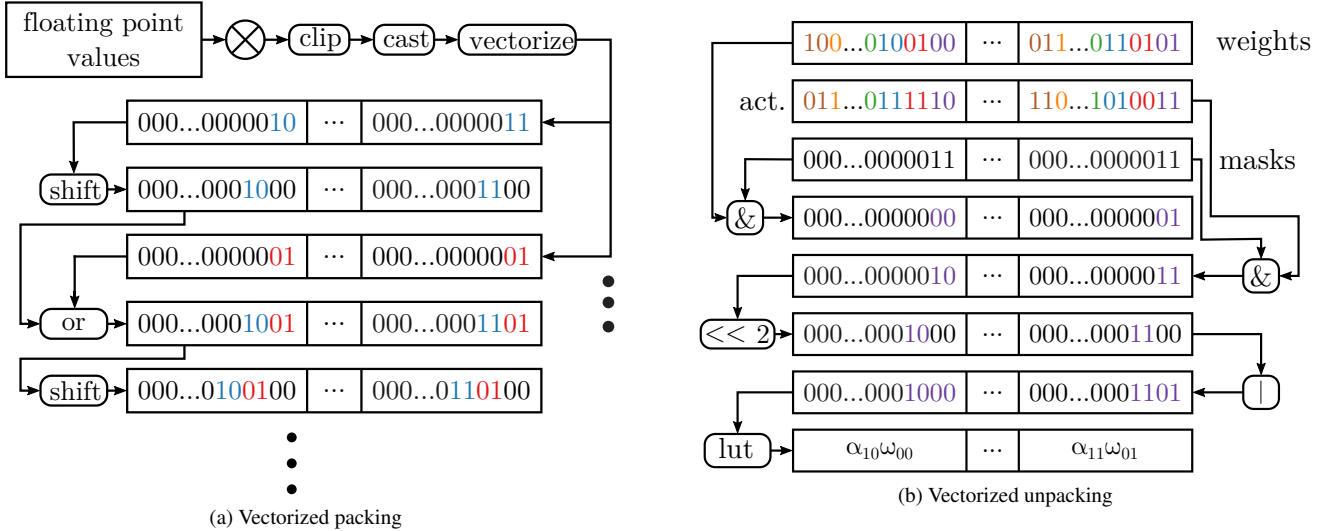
floating point values

clip

cast

vectorize

| 000...0000010 | ··· | 000...0000011 |
|---|---|---|

shift

| 000...0001000 | ··· | 000...0001100 |
|---|---|---|

| 000...0000001 | ··· | 000...0000001 |
|---|---|---|

or

| 000...0001001 | ··· | 000...0001101 |
|---|---|---|

shift

| 000...0100100 | ··· | 000...0110100 |
|---|---|---|

(a) Vectorized packing

| 100...0100100 | ··· | 011...0110101 |
|---|---|---|

weights

act.

| 011...0111110 | ··· | 110...1010011 |
|---|---|---|

| 000...0000011 | ··· | 000...0000011 |
|---|---|---|

masks

&

| 000...0000000 | ··· | 000...0000001 |
|---|---|---|

| 000...0000010 | ··· | 000...0000011 |
|---|---|---|

&

<< 2

| 000...0001000 | ··· | 000...0001100 |
|---|---|---|

| 000...0001000 | ··· | 000...0001101 |
|---|---|---|

|

lut

| $\alpha_{10}\omega_{00}$ | ··· | $\alpha_{11}\omega_{01}$ |
|---|---|---|

(b) Vectorized unpacking